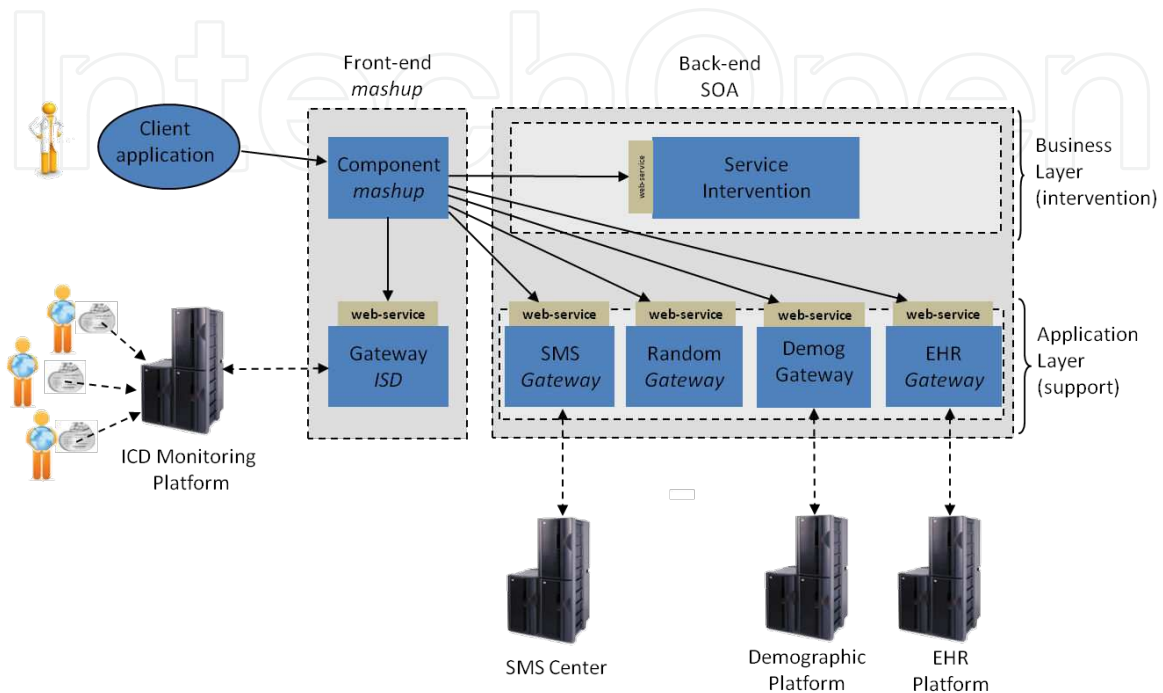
IntechOpen

Front-end
*mashup*

Back-end
SOA

Client application

Component *mashup*

web-service

Service Intervention

Business Layer (intervention)

web-service

Gateway *ISD*

web-service

SMS *Gateway*

web-service

Random *Gateway*

web-service

Demog Gateway

web-service

EHR *Gateway*

Application Layer (support)

ICD Monitoring Platform

SMS Center

Demographic Platform

EHR Platform